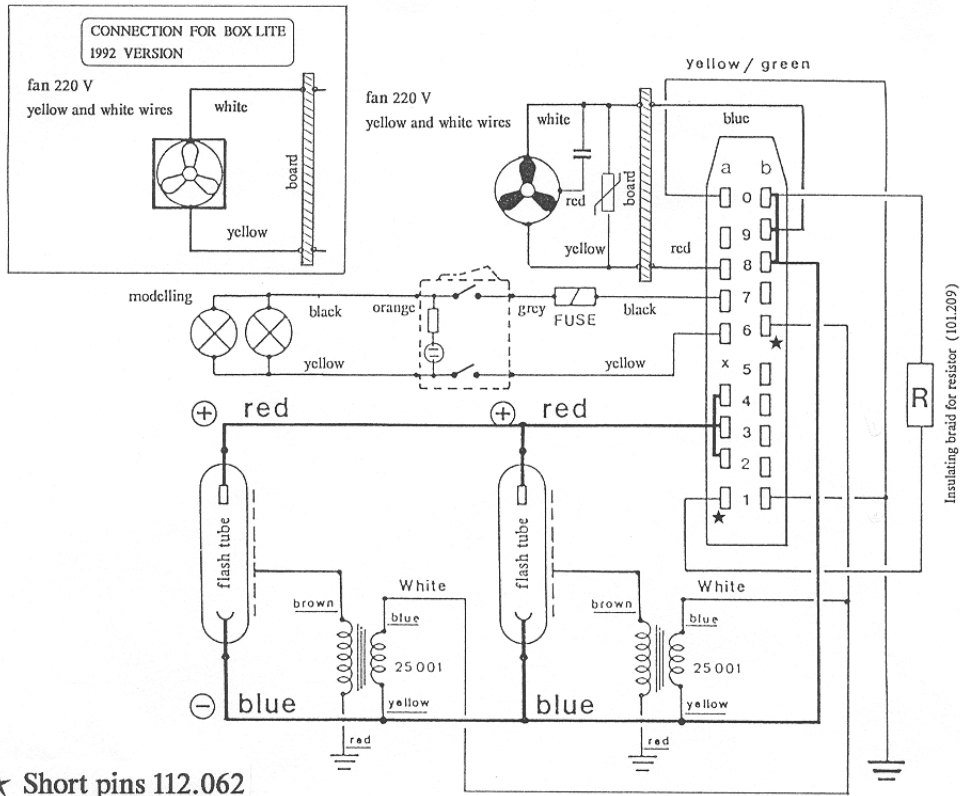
CONNECTION FOR BOX LITE
1992 VERSION

fan 220 V
yellow and white wires

white

board

yellow

fan 220 V
yellow and white wires

white

red

board

yellow

red

yellow / green

blue

a b

0

9

8

7

6

x 5

4

3

2

1

modelling

black

orange

grey

FUSE

black

yellow

yellow

R

Insulating braid for resistor (101.209)

+ red

+ red

flash tube

brown

White

blue

25001

yellow

red

flash tube

brown

White

blue

25001

yellow

red

− blue

blue

★ Short pins 112.062